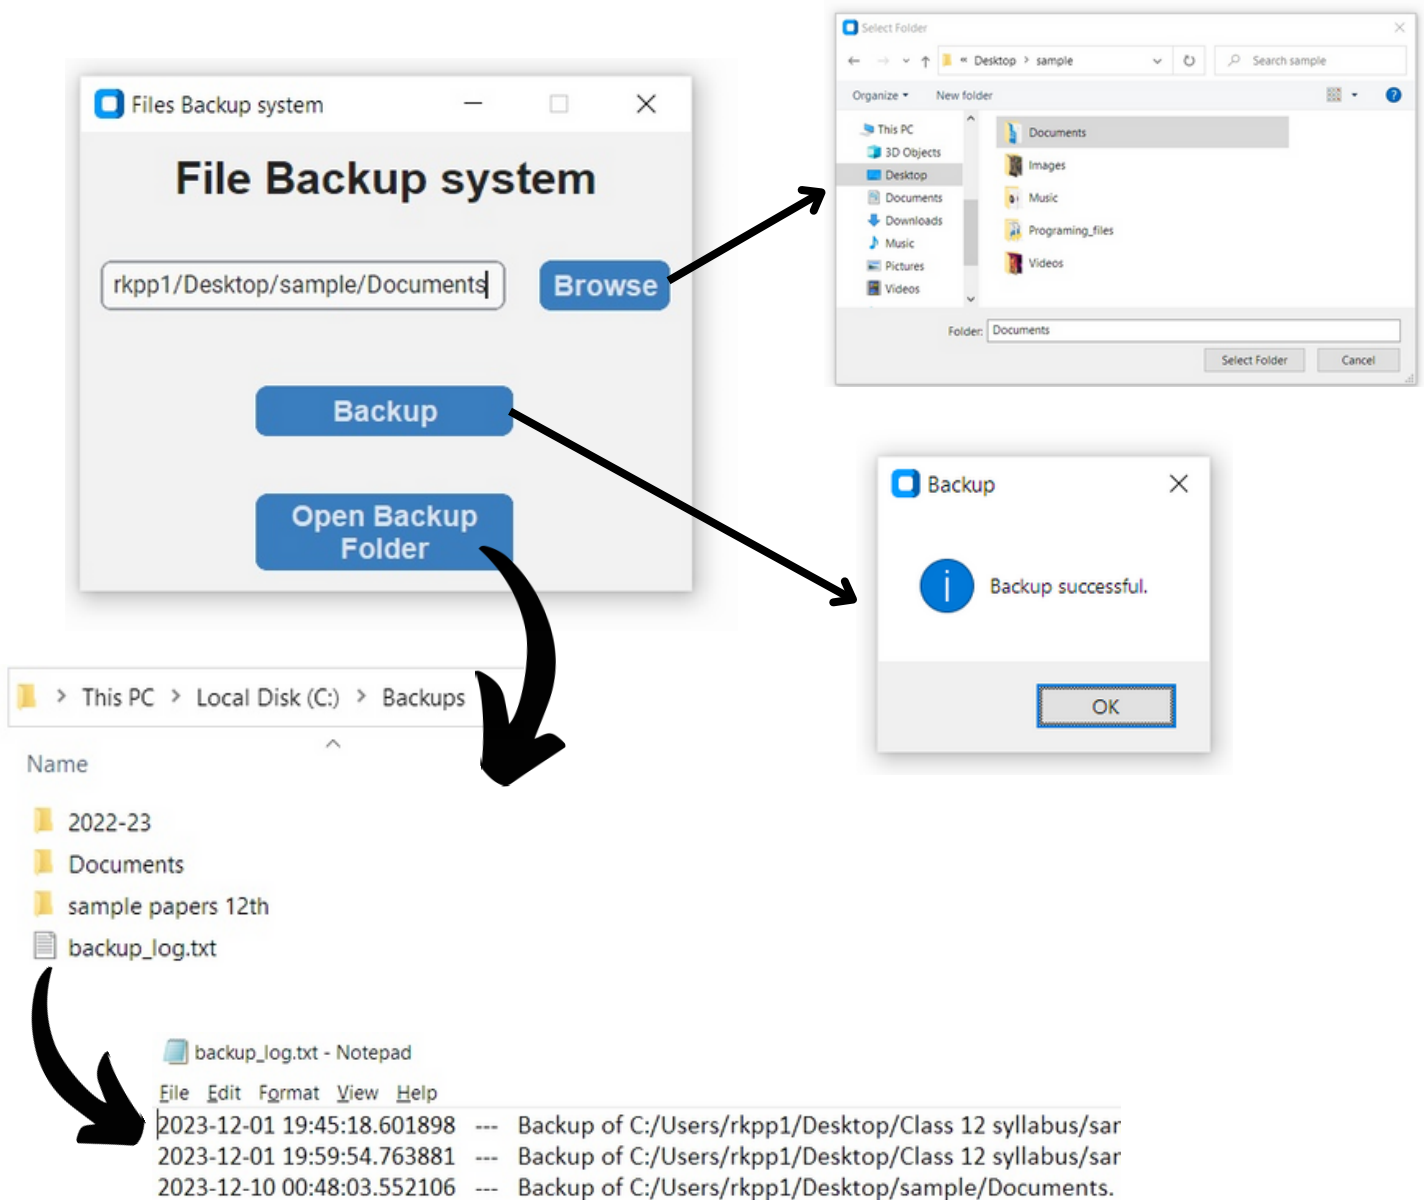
Files Backup system

File Backup system

rkpp1/Desktop/sample/Documents

Browse

Backup

Open Backup Folder

Select Folder

« Desktop › sample

Search sample

Organize ▾

New folder

This PC

3D Objects

Desktop

Documents

Downloads

Music

Pictures

Videos

Documents

Images

Music

Programing_files

Videos

Folder: Documents

Select Folder

Cancel

Backup

Backup successful.

OK

› This PC › Local Disk (C:) › Backups

Name

2022-23

Documents

sample papers 12th

backup_log.txt

backup_log.txt - Notepad

File Edit Format View Help

2023-12-01 19:45:18.601898 --- Backup of C:/Users/rkpp1/Desktop/Class 12 syllabus/sar

2023-12-01 19:59:54.763881 --- Backup of C:/Users/rkpp1/Desktop/Class 12 syllabus/sar

2023-12-10 00:48:03.552106 --- Backup of C:/Users/rkpp1/Desktop/sample/Documents.